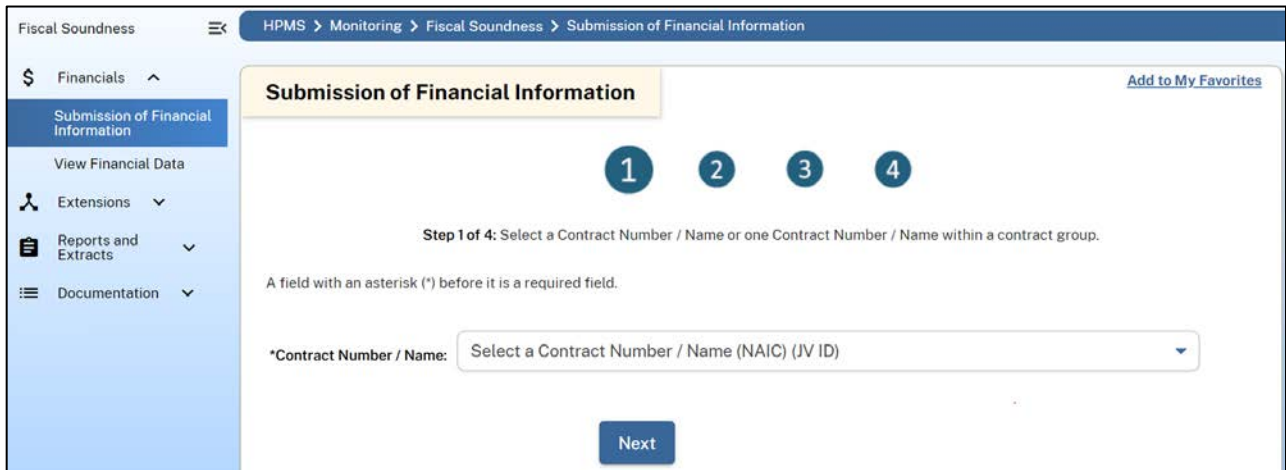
Fiscal Soundness

Financials

Submission of Financial Information

View Financial Data

Extensions

Reports and Extracts

Documentation

HPMS > Monitoring > Fiscal Soundness > Submission of Financial Information

Submission of Financial Information

Add to My Favorites

1 2 3 4

**Step 1 of 4:** Select a Contract Number / Name or one Contract Number / Name within a contract group.

A field with an asterisk (*) before it is a required field.

*Contract Number / Name: Select a Contract Number / Name (NAIC) (JV ID)

Next